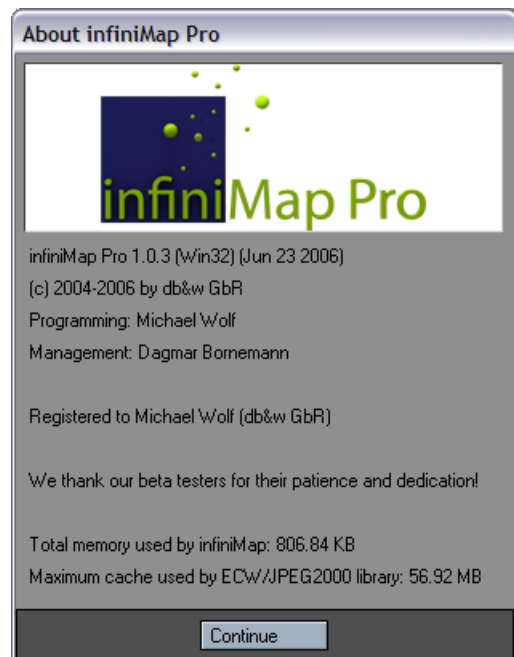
About infiniMap Pro

infiniMap Pro

infiniMap Pro 1.0.3 (Win32) (Jun 23 2006)
(c) 2004-2006 by db&w GbR
Programming: Michael Wolf
Management: Dagmar Bornemann

Registered to Michael Wolf (db&w GbR)

We thank our beta testers for their patience and dedication!

Total memory used by infiniMap: 806.84 KB
Maximum cache used by ECW/JPEG2000 library: 56.92 MB

Continue